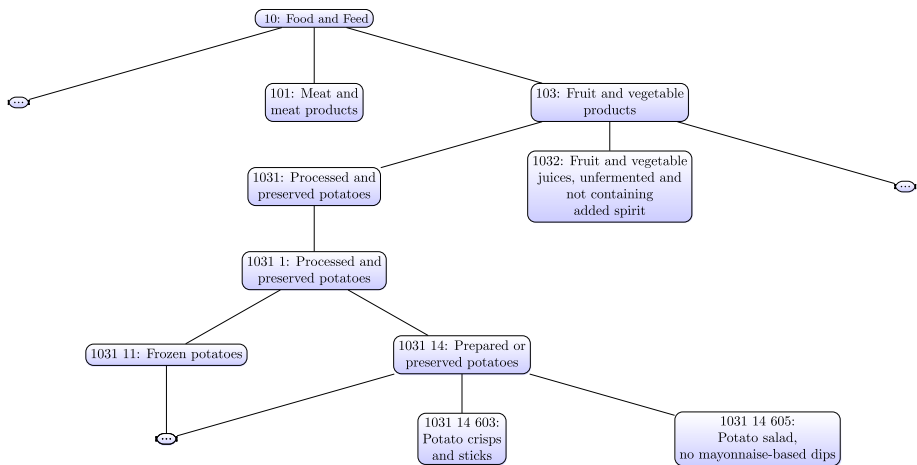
10: Food and Feed

...

101: Meat and meat products

103: Fruit and vegetable products

1031: Processed and preserved potatoes

1032: Fruit and vegetable juices, unfermented and not containing added spirit

...

1031 1: Processed and preserved potatoes

1031 11: Frozen potatoes

1031 14: Prepared or preserved potatoes

...

1031 14 603: Potato crisps and sticks

1031 14 605: Potato salad, no mayonnaise-based dips